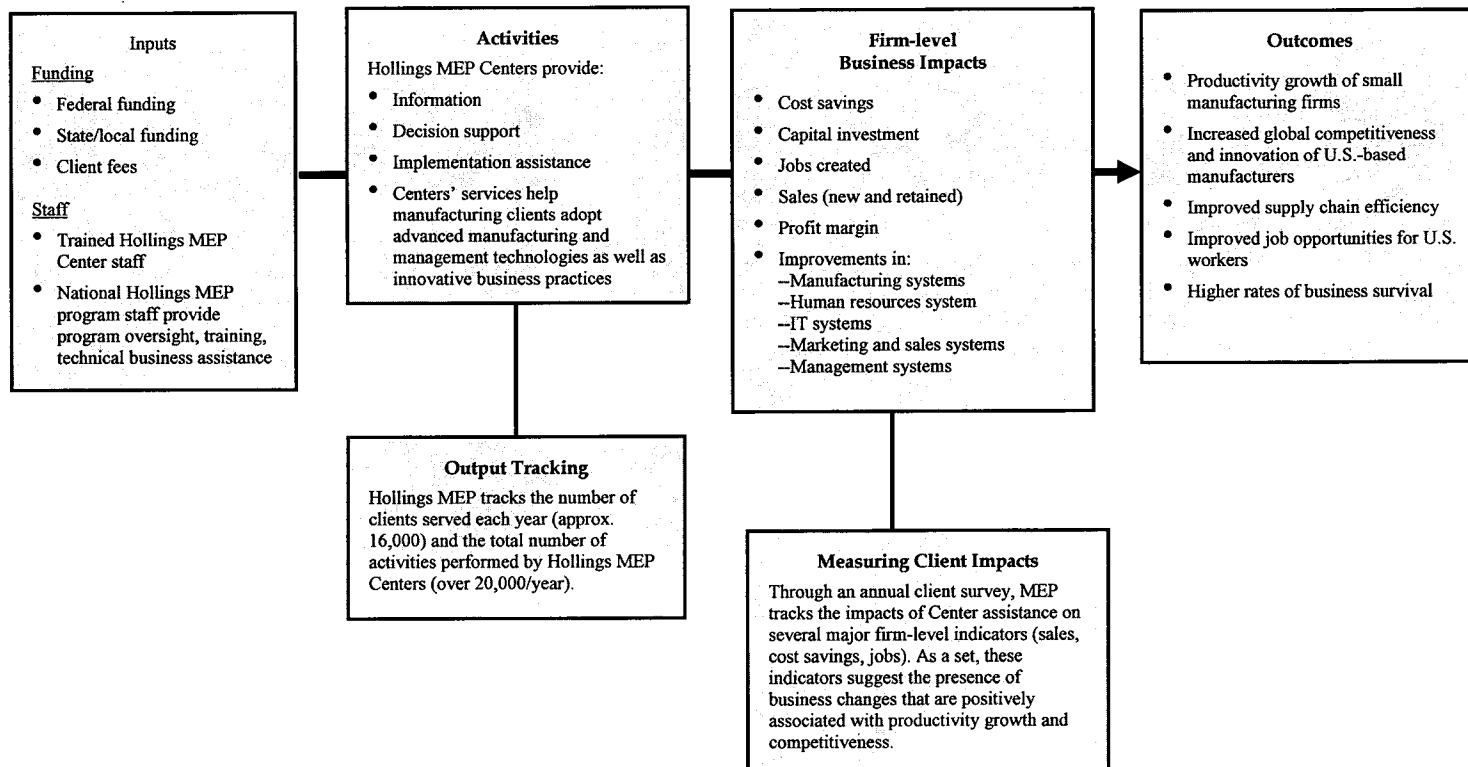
Inputs

Funding
- Federal funding
- State/local funding
- Client fees

Staff
- Trained Hollings MEP Center staff
- National Hollings MEP program staff provide program oversight, training, technical business assistance

Activities

Hollings MEP Centers provide:
- Information
- Decision support
- Implementation assistance
- Centers' services help manufacturing clients adopt advanced manufacturing and management technologies as well as innovative business practices

Firm-level Business Impacts

- Cost savings
- Capital investment
- Jobs created
- Sales (new and retained)
- Profit margin
- Improvements in:
--Manufacturing systems
--Human resources system
--IT systems
--Marketing and sales systems
--Management systems

Outcomes

- Productivity growth of small manufacturing firms
- Increased global competitiveness and innovation of U.S.-based manufacturers
- Improved supply chain efficiency
- Improved job opportunities for U.S. workers
- Higher rates of business survival

Output Tracking

Hollings MEP tracks the number of clients served each year (approx. 16,000) and the total number of activities performed by Hollings MEP Centers (over 20,000/year).

Measuring Client Impacts

Through an annual client survey, MEP tracks the impacts of Center assistance on several major firm-level indicators (sales, cost savings, jobs). As a set, these indicators suggest the presence of business changes that are positively associated with productivity growth and competitiveness.